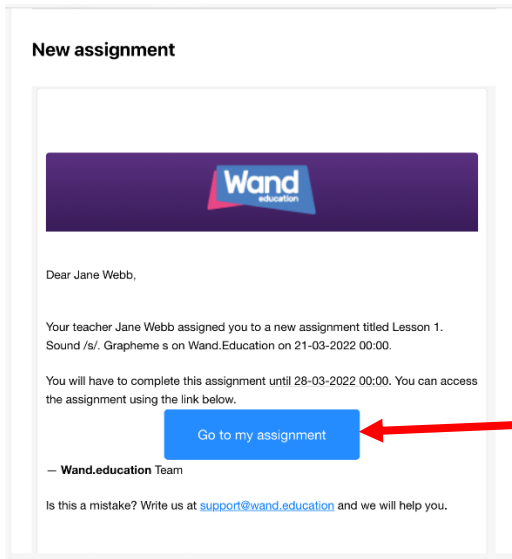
New assignment

Wand
education

Dear Jane Webb,

Your teacher Jane Webb assigned you to a new assignment titled Lesson 1. Sound /s/. Grapheme s on Wand.Education on 21-03-2022 00:00.

You will have to complete this assignment until 28-03-2022 00:00. You can access the assignment using the link below.

Go to my assignment

— Wand.education Team

Is this a mistake? Write us at support@wand.education and we will help you.